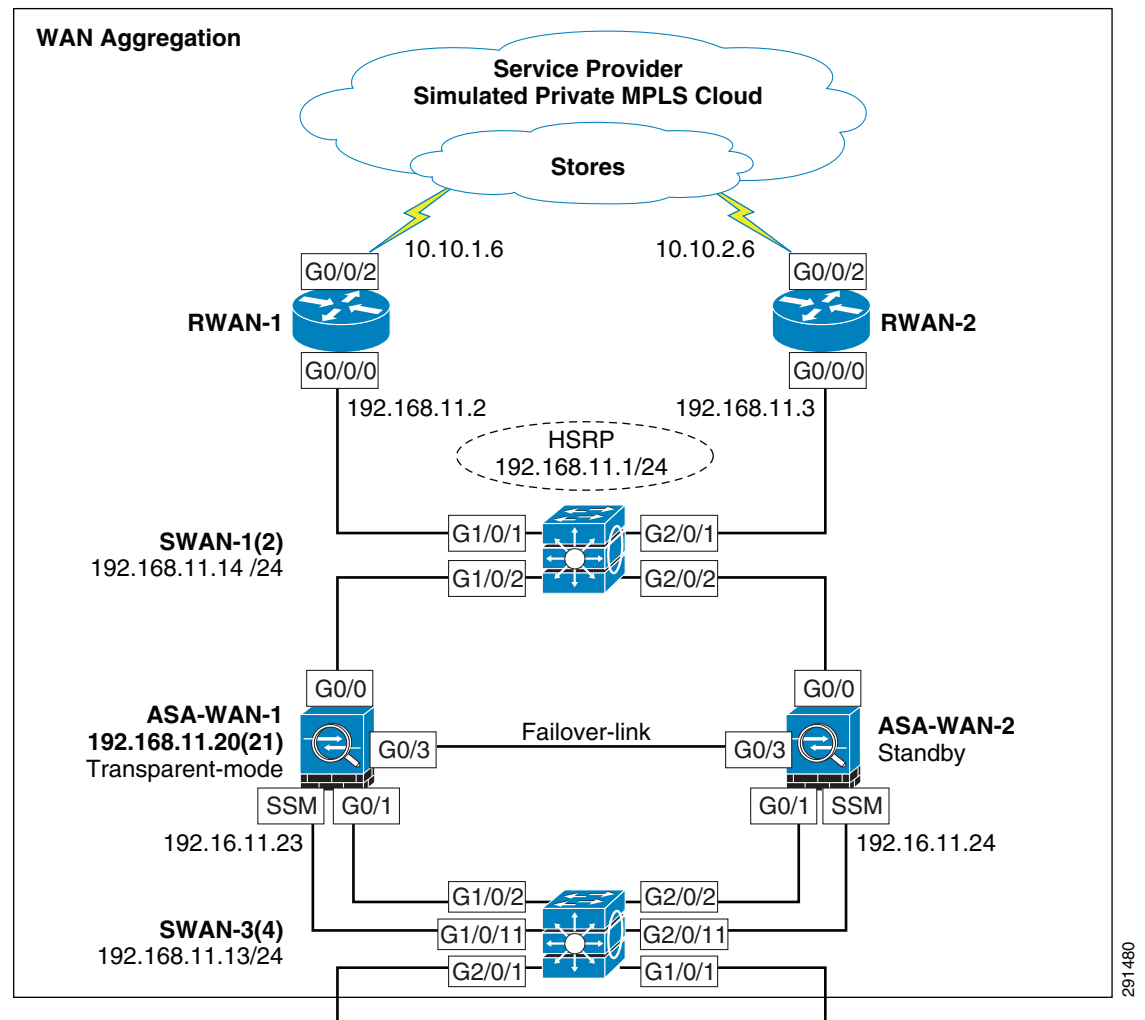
WAN Aggregation

Service Provider
Simulated Private MPLS Cloud

Stores

10.10.1.6
10.10.2.6

G0/0/2
G0/0/2

RWAN-1
RWAN-2

G0/0/0
G0/0/0

192.168.11.2
192.168.11.3

HSRP
192.168.11.1/24

SWAN-1(2)
192.168.11.14 /24

G1/0/1
G2/0/1
G1/0/2
G2/0/2

G0/0
G0/0

ASA-WAN-1
192.168.11.20(21)
Transparent-mode

G0/3
Failover-link
G0/3

ASA-WAN-2
Standby

SSM
G0/1
G0/1
SSM

192.16.11.23
192.16.11.24

G1/0/2
G2/0/2

SWAN-3(4)
192.168.11.13/24

G1/0/11
G2/0/11
G2/0/1
G1/0/1

291480